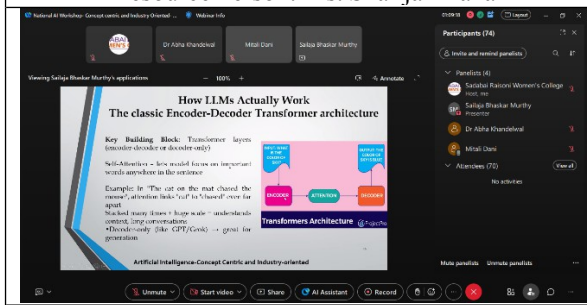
National AI Workshop- Concept centric and Industry Oriented ...   Webinar info

01:09:18   Layout

Dr Abha Khandelwal   Mitali Dani   Sailaja Bhaskar Murthy

Viewing Sailaja Bhaskar Murthy's applications   100%   Annotate

How LLMs Actually Work
The classic Encoder-Decoder Transformer architecture

Key Building Block: Transformer layers (encoder-decoder or decoder-only)

Self-Attention – lets model focus on important words anywhere in the sentence

Example: In "The cat on the mat chased the mouse", attention links "cat" to "chased" even far apart

Stacked many times + huge scale = understands context, long conversations

•Decoder-only (like GPT/Grok) → great for generation

ENCODER   ATTENTION   DECODER

Transformers Architecture

Artificial Intelligence-Concept Centric and Industry-oriented

Participants (74)

Invite and remind panelists

Panelists (4)

Sadabai Raisoni Women's College
Host, me

Sailaja Bhaskar Murthy
Presenter

Dr Abha Khandelwal

Mitali Dani

Attendees (70)   View all

No activities

Mute panelists   Unmute panelists

Unmute   Start video   Share   AI Assistant   Record